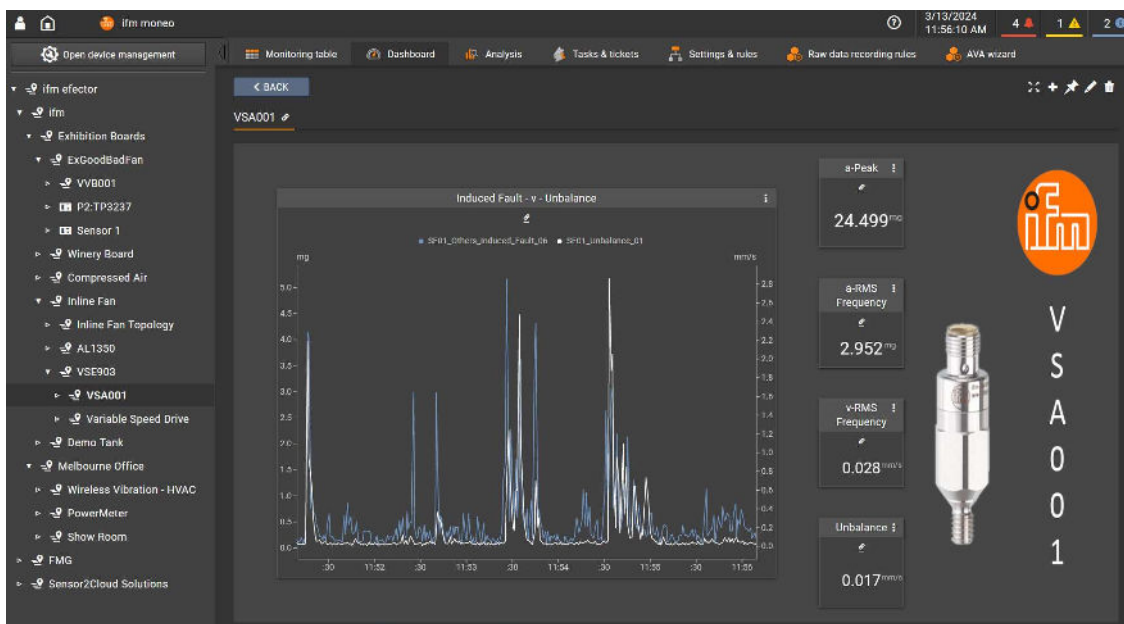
ifm moneo

3/13/2024 11:56:10 AM 4 1 2

Open device management

Monitoring table Dashboard Analysis Tasks & tickets Settings & rules Raw data recording rules AVA wizard

ifm efector
ifm
Exhibition Boards
ExGoodBadFan
VVB001
P2:TP3237
Sensor 1
Winery Board
Compressed Air
Inline Fan
Inline Fan Topology
AL1350
VSE903
VSA001
Variable Speed Drive
Demo Tank
Melbourne Office
Wireless Vibration - HVAC
PowerMeter
Show Room
FMG
Sensor2Cloud Solutions

< BACK

VSA001

Induced Fault - v - Unbalance

SF01_Others_Induced_Fault_0n SF01_Unbalance_01

mg

mm/s

5.0
4.5
4.0
3.5
3.0
2.5
2.0
1.5
1.0
0.5
0.0

2.8
2.6
2.4
2.2
2.0
1.8
1.6
1.4
1.2
1.0
0.8
0.6
0.4
0.2
0.0

:30 11:52 :30 11:53 :30 11:54 :30 11:55 :30 11:56

a-Peak
24.499 mg

a-RMS Frequency
2.952 mg

v-RMS Frequency
0.028 mm/s

Unbalance
0.017 mm/s

ifm

V S A 0 0 1